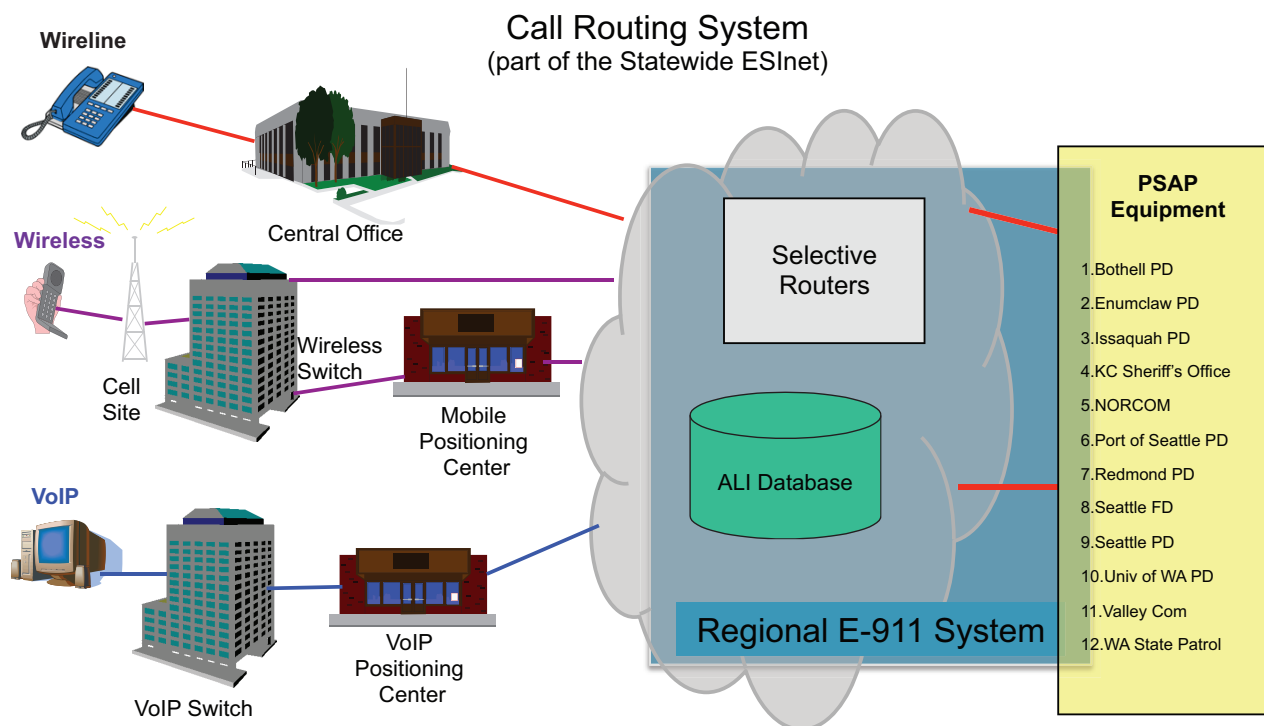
Call Routing System
(part of the Statewide ESInet)

Wireline

Central Office

Wireless

Cell Site

Wireless Switch

Mobile Positioning Center

VoIP

VoIP Switch

VoIP Positioning Center

Selective Routers

ALI Database

Regional E-911 System

PSAP Equipment

1.Bothell PD
2.Enumclaw PD
3.Issaquah PD
4.KC Sheriff's Office
5.NORCOM
6.Port of Seattle PD
7.Redmond PD
8.Seattle FD
9.Seattle PD
10.Univ of WA PD
11.Valley Com
12.WA State Patrol